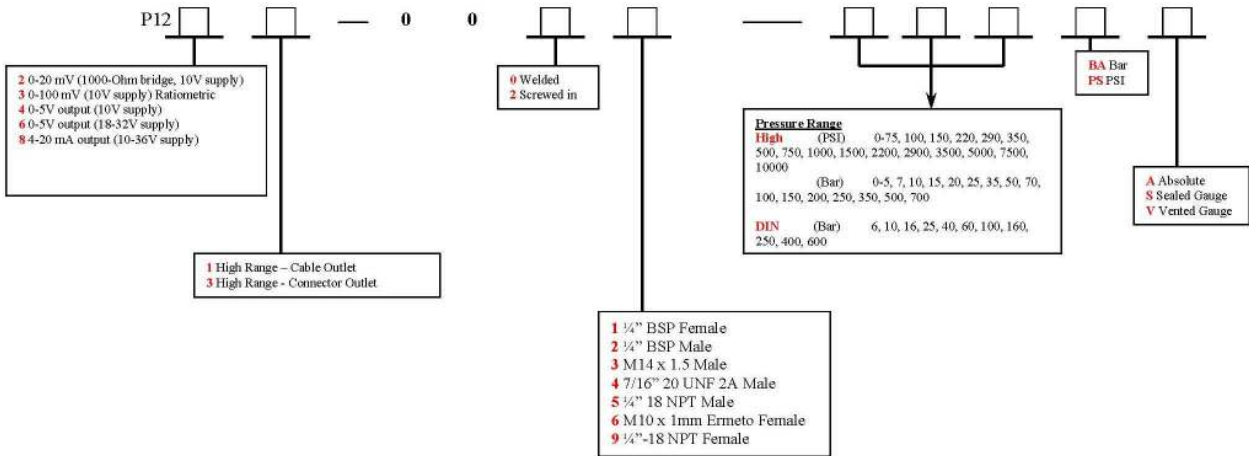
P12 — 0 0 —

2 0-20 mV (1000-Ohm bridge, 10V supply)
3 0-100 mV (10V supply) Ratiometric
4 0-5V output (10V supply)
6 0-5V output (18-32V supply)
8 4-20 mA output (10-36V supply)

0 Welded
2 Screwed in

BA Bar
PS PSI

Pressure Range
High (PSI) 0-75, 100, 150, 220, 290, 350, 500, 750, 1000, 1500, 2200, 2900, 3500, 5000, 7500, 10000
(Bar) 0-5, 7, 10, 15, 20, 25, 35, 50, 70, 100, 150, 200, 250, 350, 500, 700

DIN (Bar) 6, 10, 16, 25, 40, 60, 100, 160, 250, 400, 600

A Absolute
S Sealed Gauge
V Vented Gauge

1 High Range – Cable Outlet
3 High Range - Connector Outlet

1 ¼" BSP Female
2 ¼" BSP Male
3 M14 x 1.5 Male
4 7/16" 20 UNF 2A Male
5 ¼" 18 NPT Male
6 M10 x 1mm Ermeto Female
9 ¼"-18 NPT Female